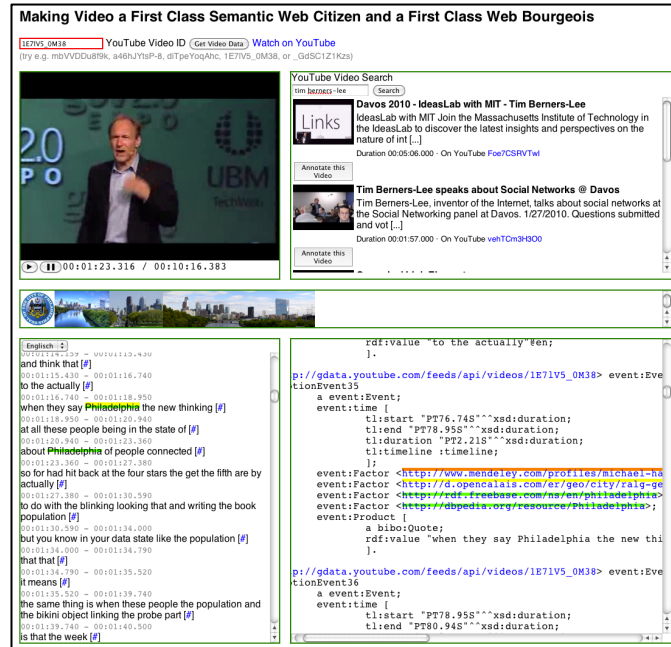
Making Video a First Class Semantic Web Citizen and a First Class Web Bourgeois

1E7lV5_0M38 YouTube Video ID Get Video Data Watch on YouTube
(try e.g. mbVVDDu8f9k, a46hJYtsP-8, diTpeYoqAhc, 1E7lV5_0M38, or _GdSC1Z1Kzs)

2.0
P O
UBM

00:01:23.316 / 00:10:16.383

YouTube Video Search
tim berners-lee Search

Links
Davos 2010 - IdeasLab with MIT - Tim Berners-Lee
IdeasLab with MIT Join the Massachusetts Institute of Technology in the IdeasLab to discover the latest insights and perspectives on the nature of int [...]
Duration 00:05:06.000 · On YouTube Foe7CSRVTwI
Annotate this Video

Tim Berners-Lee speaks about Social Networks @ Davos
Tim Berners-Lee, inventor of the Internet, talks about social networks at the Social Networking panel at Davos. 1/27/2010. Questions submitted and vot [...]
Duration 00:01:57.000 · On YouTube vehTCm3H3O0
Annotate this Video

Englisch
00:01:14.159 - 00:01:15.430
and think that [#]
00:01:15.430 - 00:01:16.740
to the actually [#]
00:01:16.740 - 00:01:18.950
when they say Philadelphia the new thinking [#]
00:01:18.950 - 00:01:20.940
at all these people being in the state of [#]
00:01:20.940 - 00:01:23.360
about Philadelphia of people connected [#]
00:01:23.360 - 00:01:27.380
so for had hit back at the four stars the get the fifth are by actually [#]
00:01:27.380 - 00:01:30.590
to do with the blinking looking that and writing the book population [#]
00:01:30.590 - 00:01:34.000
but you know in your data state like the population [#]
00:01:34.000 - 00:01:34.790
that that [#]
00:01:34.790 - 00:01:35.520
it means [#]
00:01:35.520 - 00:01:39.740
the same thing is when these people the population and the bikini object linking the probe part [#]
00:01:39.740 - 00:01:40.500
is that the week [#]

rdf:value "to the actually"@en;
].

p://gdata.youtube.com/feeds/api/videos/1E7lV5_0M38> event:Eve
tionEvent35
a event:Event;
event:time [
tl:start "PT76.74S"^^xsd:duration;
tl:end "PT78.95S"^^xsd:duration;
tl:duration "PT2.21S"^^xsd:duration;
tl:timeline :timeline;
];
event:Factor <http://www.mendeley.com/profiles/michael-ha
event:Factor <http://d.opencalais.com/er/geo/city/ralg-ge
event:Factor <http://rdf.freebase.com/ns/en/philadelphia>
event:Factor <http://dbpedia.org/resource/Philadelphia>;
event:Product [
a bibo:Quote;
rdf:value "when they say Philadelphia the new thi
].

p://gdata.youtube.com/feeds/api/videos/1E7lV5_0M38> event:Eve
tionEvent36
a event:Event;
event:time [
tl:start "PT78.95S"^^xsd:duration;
tl:end "PT80.94S"^^xsd:duration;